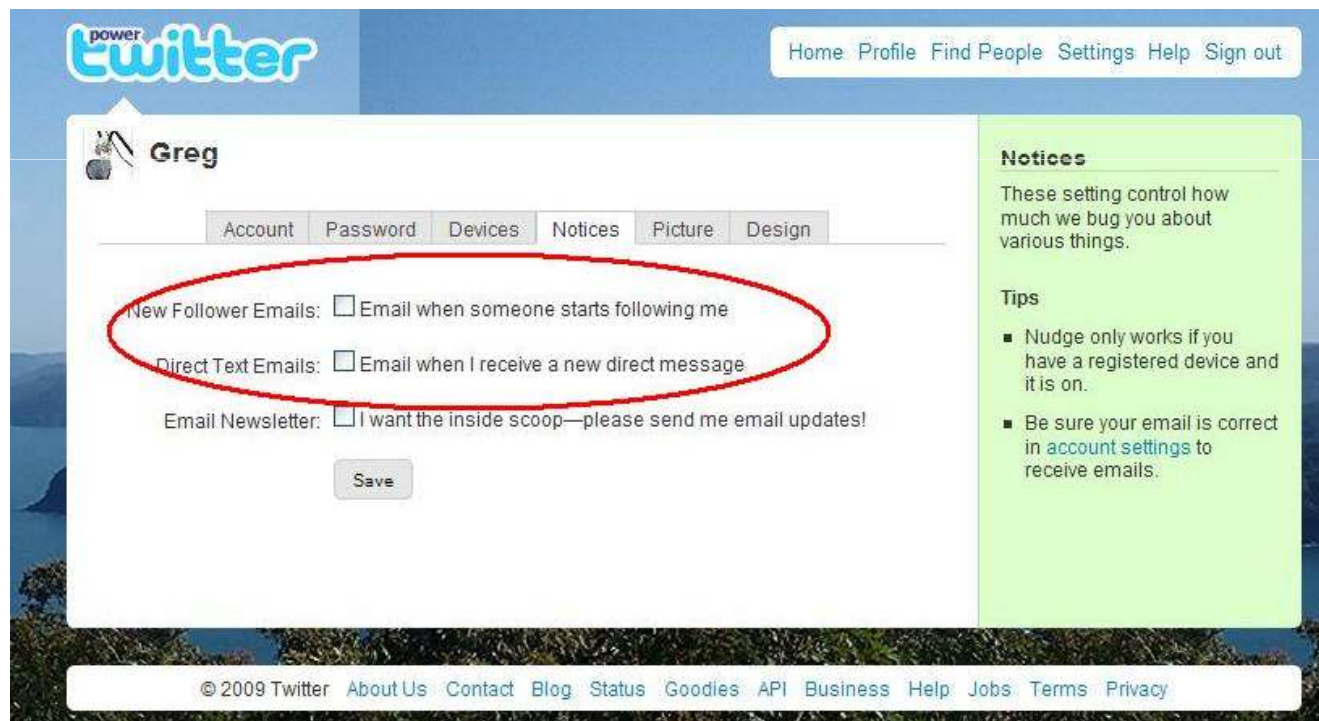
power twitter

Home Profile Find People Settings Help Sign out

Greg

Account Password Devices Notices Picture Design

New Follower Emails: Email when someone starts following me

Direct Text Emails: Email when I receive a new direct message

Email Newsletter: I want the inside scoop—please send me email updates!

Save

Notices

These setting control how much we bug you about various things.

Tips

- Nudge only works if you have a registered device and it is on.
- Be sure your email is correct in account settings to receive emails.

© 2009 Twitter About Us Contact Blog Status Goodies API Business Help Jobs Terms Privacy